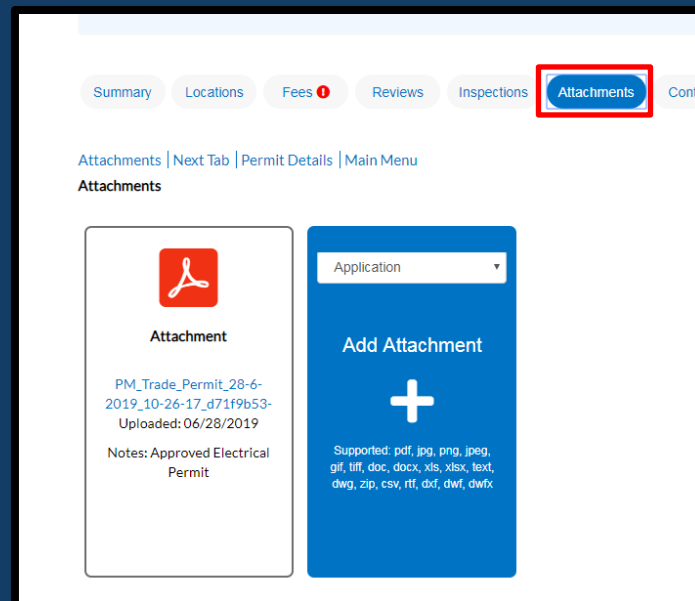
Summary Locations Fees ! Reviews Inspections Attachments Cont

Attachments | Next Tab | Permit Details | Main Menu

Attachments

Attachment

PM_Trade_Permit_28-6-2019_10-26-17_d71f9b53-

Uploaded: 06/28/2019

Notes: Approved Electrical Permit

Application

Add Attachment

+

Supported: pdf, jpg, png, jpeg, gif, tiff, doc, docx, xls, xlsx, text, dwg, zip, csv, rtf, dxf, dwf, dwfx